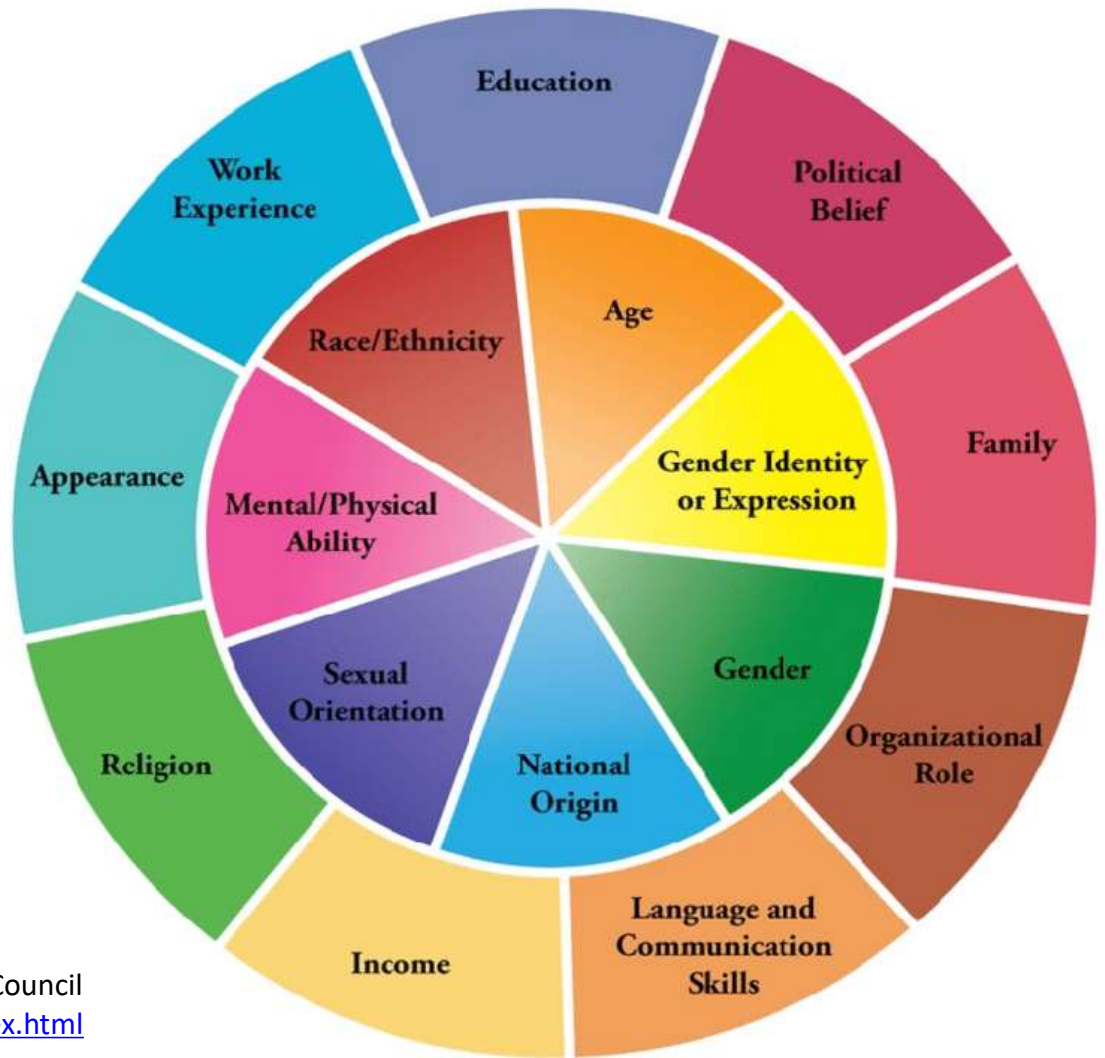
Education

Political Belief

Family

Organizational Role

Language and Communication Skills

Income

Religion

Appearance

Work Experience

Age

Gender Identity or Expression

Gender

National Origin

Sexual Orientation

Mental/Physical Ability

Race/Ethnicity

Council
x.html